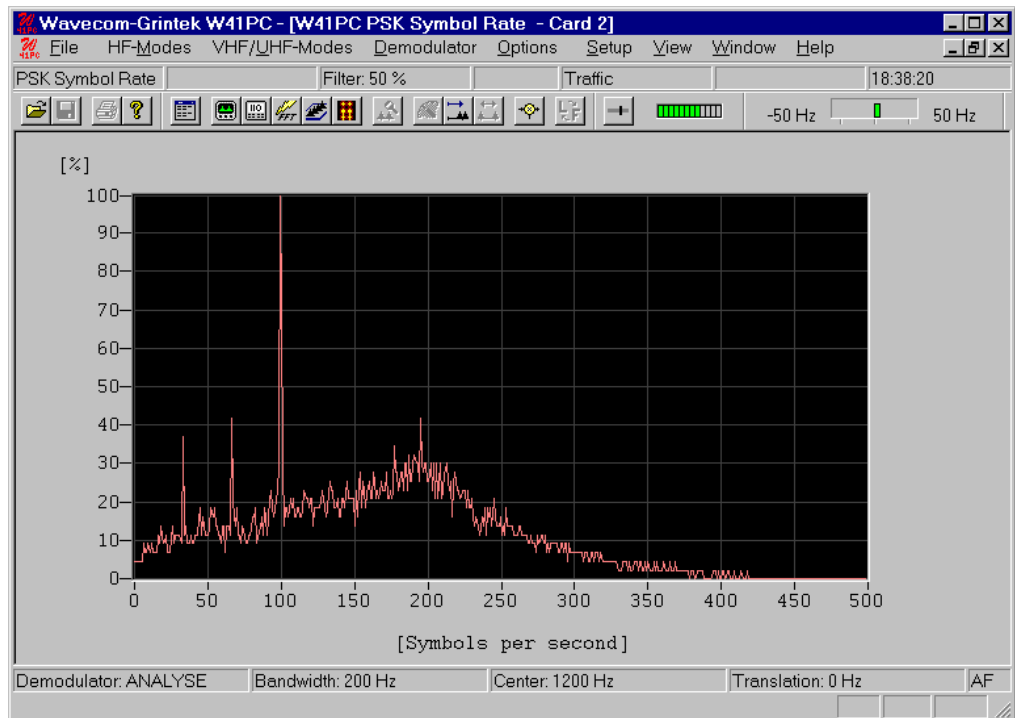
Wavecom-Grintek W41PC - [W41PC PSK Symbol Rate - Card 2]

File HF-Modes VHF/UHF-Modes Demodulator Options Setup View Window Help

PSK Symbol Rate | Filter: 50 % | Traffic | 18:38:20

-50 Hz 50 Hz

[%]

100
90
80
70
60
50
40
30
20
10
0

0 50 100 150 200 250 300 350 400 450 500

[Symbols per second]

Demodulator: ANALYSE | Bandwidth: 200 Hz | Center: 1200 Hz | Translation: 0 Hz | AF